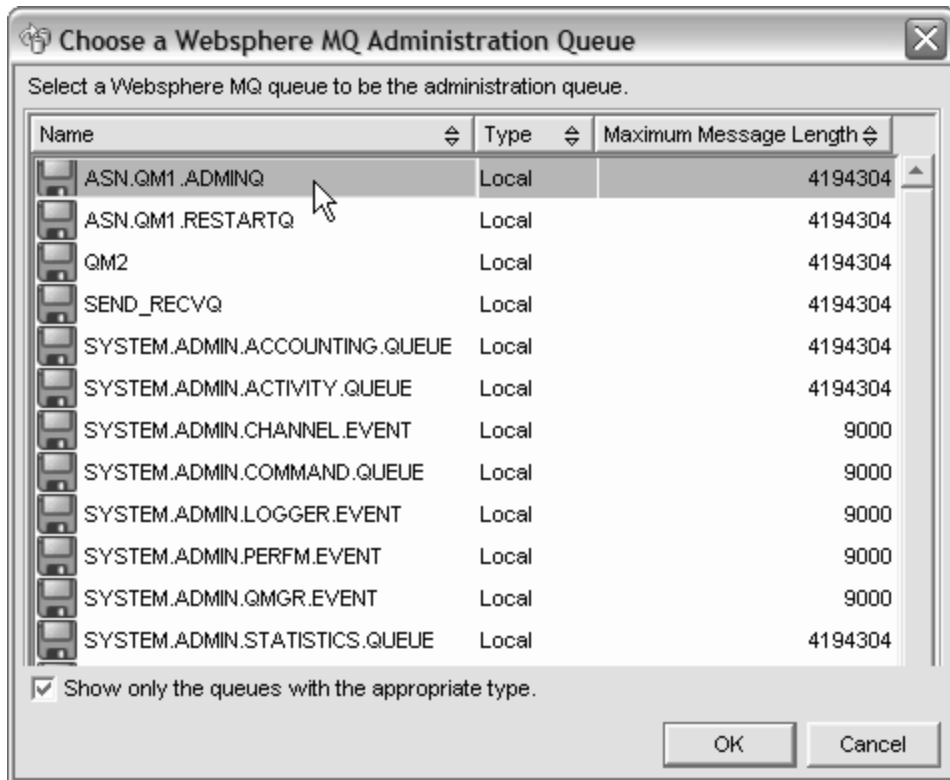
Choose a Websphere MQ Administration Queue

Select a Websphere MQ queue to be the administration queue.

| Name | Type | Maximum Message Length |
|---|---|---|
| ASN.QM1.ADMINQ | Local | 4194304 |
| ASN.QM1.RESTARTQ | Local | 4194304 |
| QM2 | Local | 4194304 |
| SEND_RECVQ | Local | 4194304 |
| SYSTEM.ADMIN.ACCOUNTING.QUEUE | Local | 4194304 |
| SYSTEM.ADMIN.ACTIVITY.QUEUE | Local | 4194304 |
| SYSTEM.ADMIN.CHANNEL.EVENT | Local | 9000 |
| SYSTEM.ADMIN.COMMAND.QUEUE | Local | 9000 |
| SYSTEM.ADMIN.LOGGER.EVENT | Local | 9000 |
| SYSTEM.ADMIN.PERFM.EVENT | Local | 9000 |
| SYSTEM.ADMIN.QMGR.EVENT | Local | 9000 |
| SYSTEM.ADMIN.STATISTICS.QUEUE | Local | 4194304 |

Show only the queues with the appropriate type.

OK Cancel